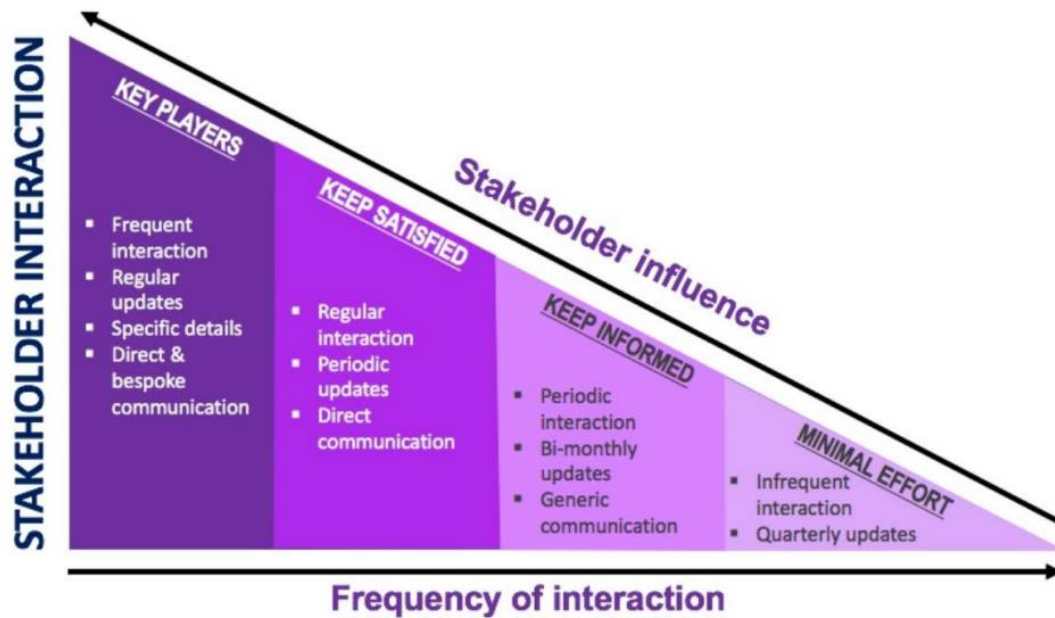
STAKEHOLDER INTERACTION

Stakeholder influence

KEY PLAYERS

- Frequent interaction
- Regular updates
- Specific details
- Direct & bespoke communication

KEEP SATISFIED

- Regular interaction
- Periodic updates
- Direct communication

KEEP INFORMED

- Periodic interaction
- Bi-monthly updates
- Generic communication

MINIMAL EFFORT

- Infrequent interaction
- Quarterly updates

Frequency of interaction